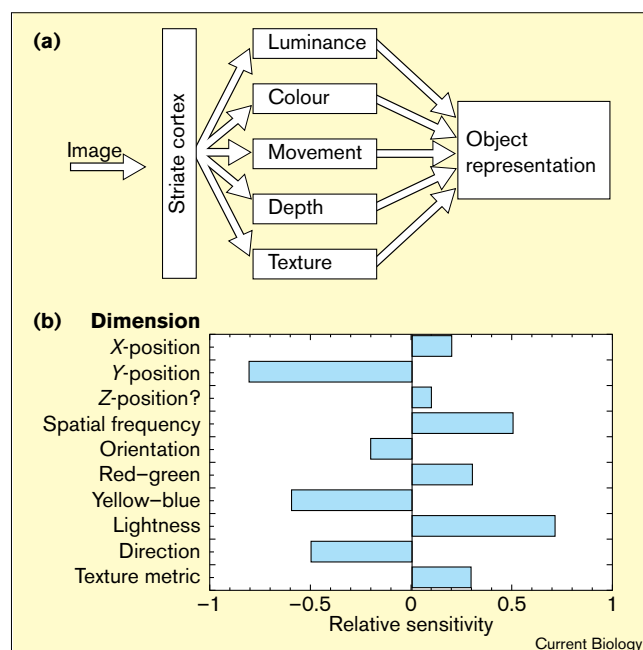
(a)

Image

Striate cortex

Luminance

Colour

Movement

Depth

Texture

Object representation

(b) Dimension

X-position

Y-position

Z-position?

Spatial frequency

Orientation

Red–green

Yellow–blue

Lightness

Direction

Texture metric

–1 –0.5 0 0.5 1

Relative sensitivity

Current Biology